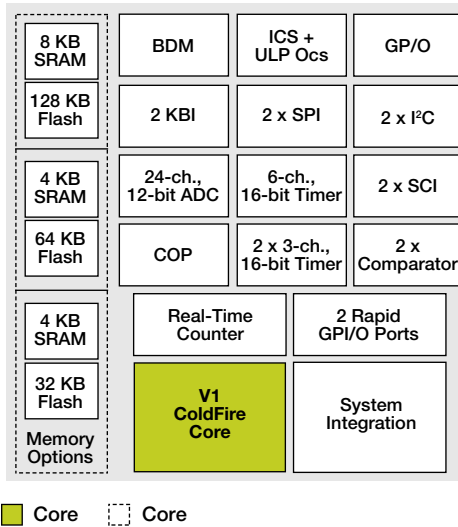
8 KB SRAM

128 KB Flash

4 KB SRAM

64 KB Flash

4 KB SRAM

32 KB Flash

Memory Options

BDM

ICS + ULP Ocs

GP/O

2 KBI

2 x SPI

2 x I$^2$C

24-ch., 12-bit ADC

6-ch., 16-bit Timer

2 x SCI

COP

2 x 3-ch., 16-bit Timer

2 x Comparator

Real-Time Counter

2 Rapid GPI/O Ports

V1 ColdFire Core

System Integration

Core

Core